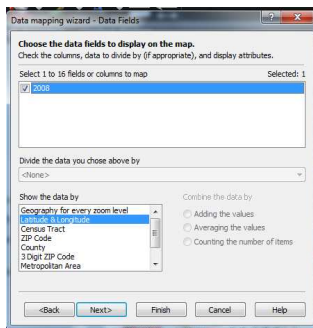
Data mapping wizard - Data Fields

?

X

Choose the data fields to display on the map.

Check the columns, data to divide by (if appropriate), and display attributes.

Select 1 to 16 fields or columns to map

Selected: 1

2008

Divide the data you chose above by

<None>

Show the data by

Geography for every zoom level
Latitude & Longitude
Census Tract
ZIP Code
County
3 Digit ZIP Code
Metropolitan Area

Combine the data by

Adding the values

Averaging the values

Counting the number of items

<Back

Next>

Finish

Cancel

Help